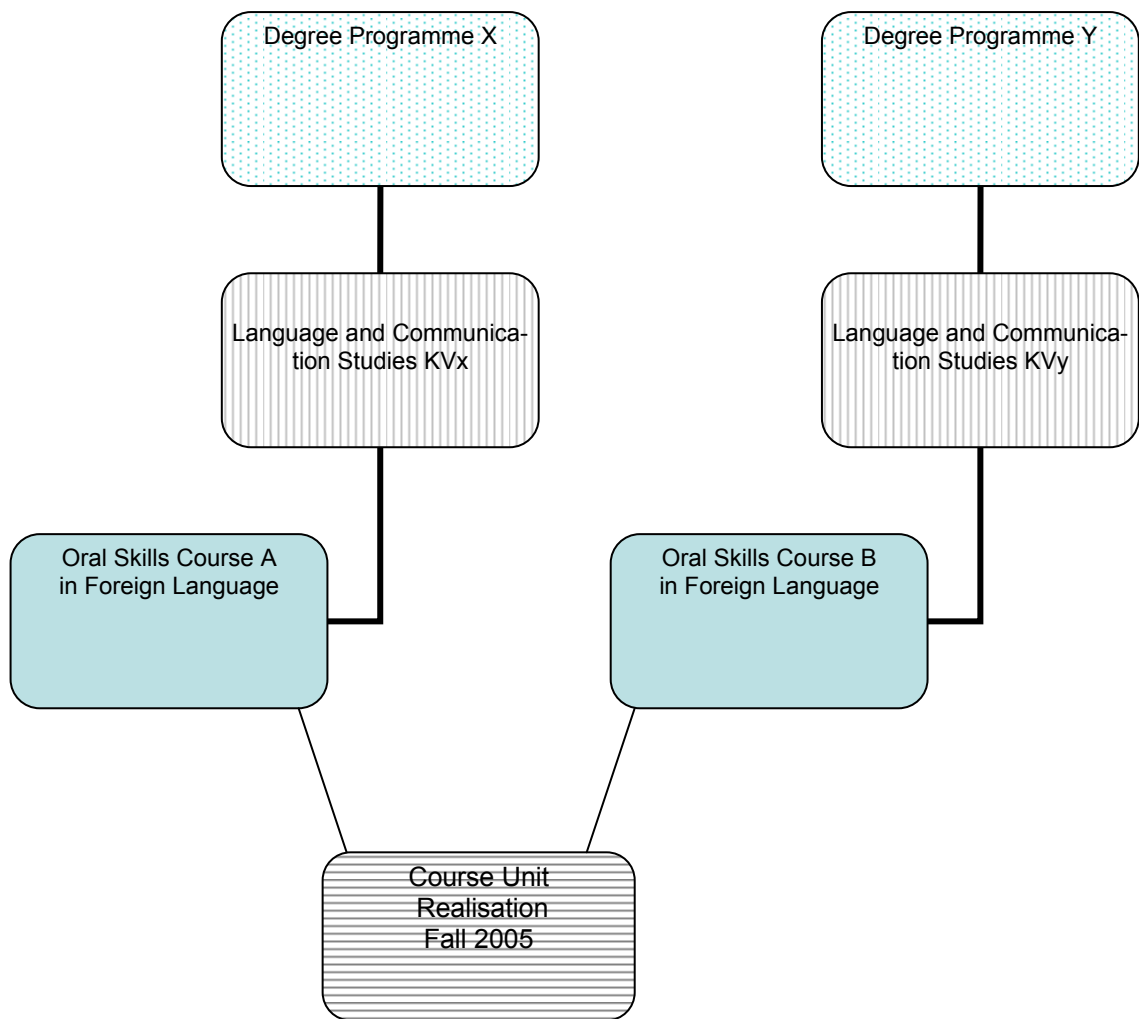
Degree Programme X

Degree Programme Y

Language and Communication Studies KVx

Language and Communication Studies KVy

Oral Skills Course A in Foreign Language

Oral Skills Course B in Foreign Language

Course Unit Realisation Fall 2005